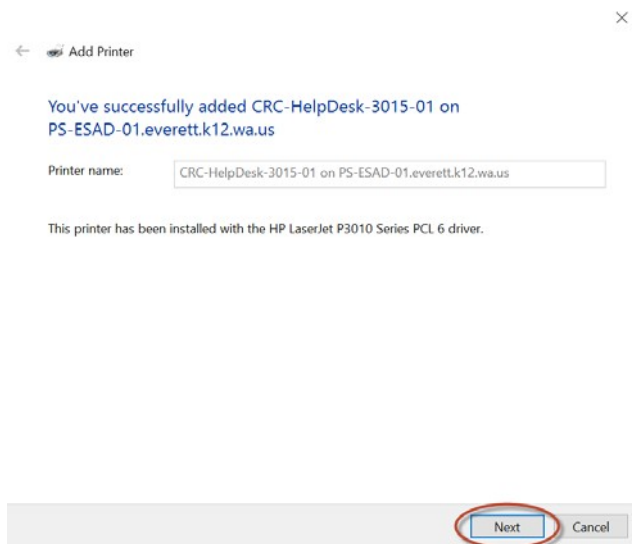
Add Printer

You've successfully added CRC-HelpDesk-3015-01 on PS-ESAD-01.everett.k12.wa.us

Printer name: CRC-HelpDesk-3015-01 on PS-ESAD-01.everett.k12.wa.us

This printer has been installed with the HP LaserJet P3010 Series PCL 6 driver.

Next Cancel